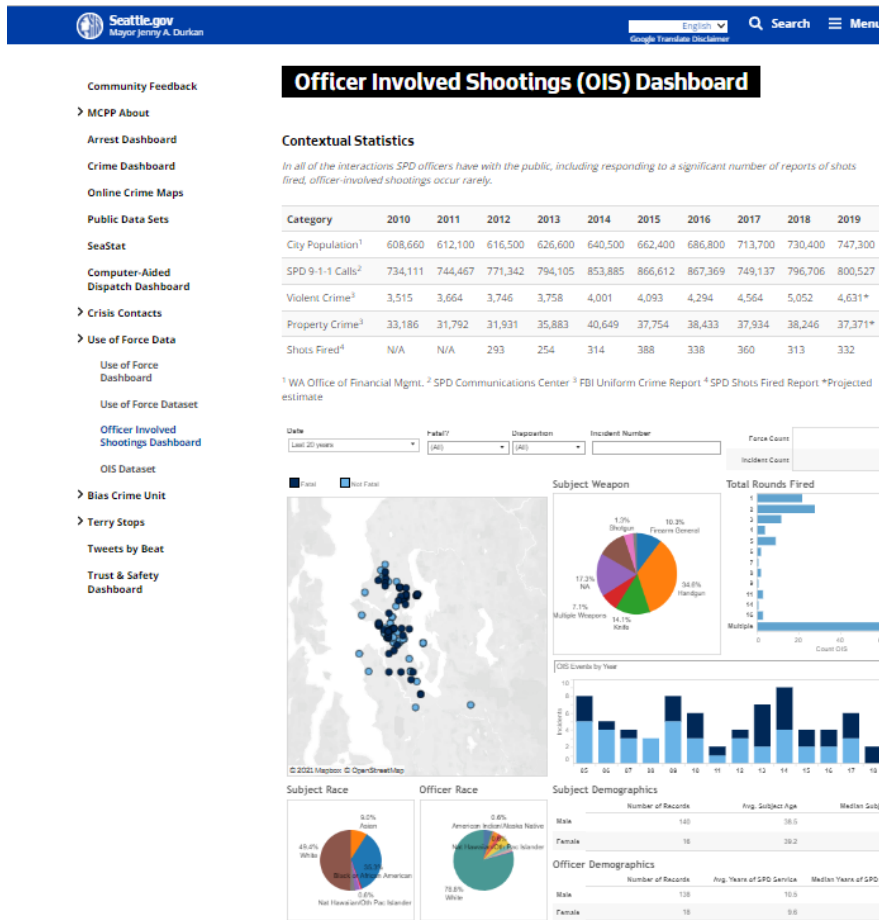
Seattle.gov
Mayor Jenny A. Durkan

English
Google Translate Disclaimer

Search

Menu

Community Feedback
MCPP About
Arrest Dashboard
Crime Dashboard
Online Crime Maps
Public Data Sets
SeaStat
Computer-Aided Dispatch Dashboard
Crisis Contacts
Use of Force Data
Use of Force Dashboard
Use of Force Dataset
Officer Involved Shootings Dashboard
OIS Dataset
Bias Crime Unit
Terry Stops
Tweets by Beat
Trust & Safety Dashboard

Officer Involved Shootings (OIS) Dashboard

Contextual Statistics

In all of the interactions SPD officers have with the public, including responding to a significant number of reports of shots fired, officer-involved shootings occur rarely.

| Category | 2010 | 2011 | 2012 | 2013 | 2014 | 2015 | 2016 | 2017 | 2018 | 2019 |
|---|---|---|---|---|---|---|---|---|---|---|
| City Population$^1$ | 608,660 | 612,100 | 616,500 | 626,600 | 640,500 | 662,400 | 686,800 | 713,700 | 730,400 | 747,300 |
| SPD 9-1-1 Calls$^2$ | 734,111 | 744,467 | 771,342 | 794,105 | 853,885 | 866,612 | 867,369 | 749,137 | 796,706 | 800,527 |
| Violent Crime$^3$ | 3,515 | 3,664 | 3,746 | 3,758 | 4,001 | 4,093 | 4,294 | 4,564 | 5,052 | 4,631* |
| Property Crime$^3$ | 33,186 | 31,792 | 31,931 | 35,883 | 40,649 | 37,754 | 38,433 | 37,934 | 38,246 | 37,371* |
| Shots Fired$^4$ | N/A | N/A | 293 | 254 | 314 | 388 | 338 | 360 | 313 | 332 |

$^1$ WA Office of Financial Mgmt. $^2$ SPD Communications Center $^3$ FBI Uniform Crime Report $^4$ SPD Shots Fired Report *Projected estimate

Date
Last 20 years
Fatal?
(All)
Disposition
(All)
Incident Number
Force Count
Incident Count

Fatal
Not Fatal

© 2021 Mapbox © OpenStreetMap

Subject Weapon
1.3%
Shotgun
10.3%
Firearm General
34.6%
Handgun
14.1%
Knife
7.1%
Multiple Weapons
17.3%
NA

Total Rounds Fired
1
2
3
4
5
6
7
8
9
11
14
16
Multiple
0
20
40
Count OIS

OIS Events by Year
10
8
6
4
2
0
Incidents
05
06
07
08
09
10
11
12
13
14
15
16
17
18

Subject Race
9.0%
Asian
49.4%
White
35.9%
Black or African American
0.6%
Nat Hawaiian/Oth Pac Islander

Officer Race
0.6%
American Indian/Alaska Native
Nat Hawaiian/Oth Pac Islander
78.8%
White

Subject Demographics
| | Number of Records | Avg. Subject Age | Median Subj |
|---|---|---|---|
| Male | 140 | 38.5 | |
| Female | 16 | 39.2 | |

Officer Demographics
| | Number of Records | Avg. Years of SPD Service | Median Years of SPD |
|---|---|---|---|
| Male | 138 | 10.9 | |
| Female | 18 | 9.6 | |